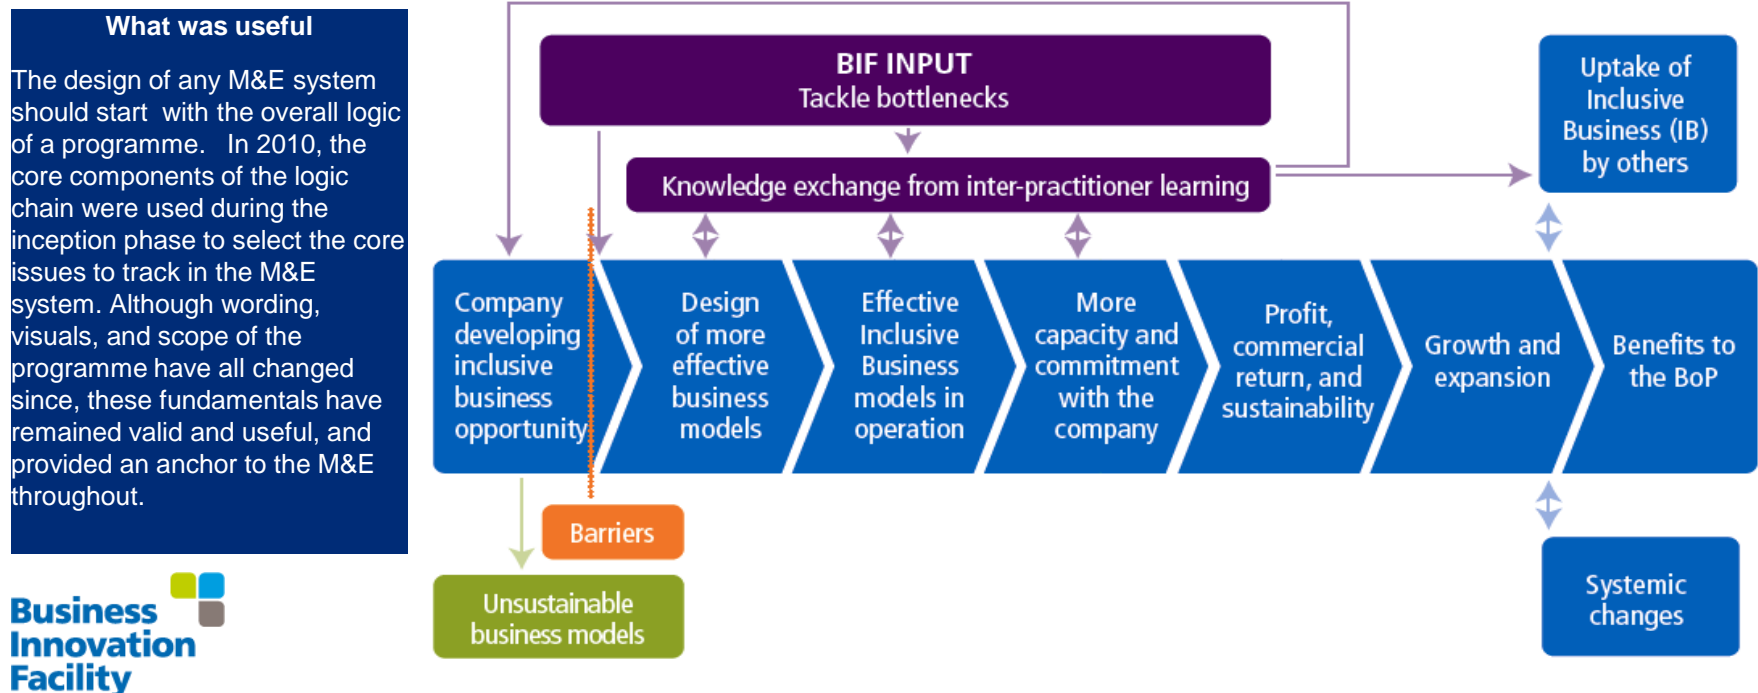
What was useful

The design of any M&E system should start with the overall logic of a programme. In 2010, the core components of the logic chain were used during the inception phase to select the core issues to track in the M&E system. Although wording, visuals, and scope of the programme have all changed since, these fundamentals have remained valid and useful, and provided an anchor to the M&E throughout.

Business Innovation Facility

BIF INPUT
Tackle bottlenecks

Knowledge exchange from inter-practitioner learning

Uptake of Inclusive Business (IB) by others

Company developing inclusive business opportunity

Design of more effective business models

Effective Inclusive Business models in operation

More capacity and commitment with the company

Profit, commercial return, and sustainability

Growth and expansion

Benefits to the BoP

Barriers

Unsustainable business models

Systemic changes